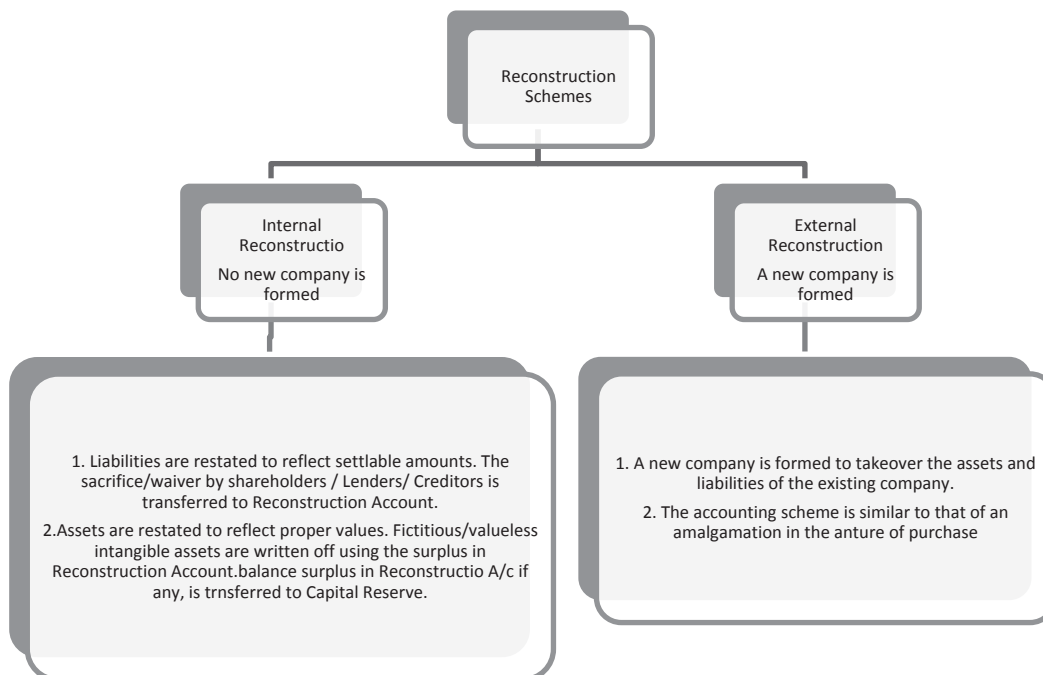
Reconstruction Schemes

Internal Reconstructio
No new company is formed

External Reconstruction
A new company is formed

1. Liabilities are restated to reflect settlable amounts. The sacrifice/waiver by shareholders / Lenders/ Creditors is transferred to Reconstruction Account.

2.Assets are restated to reflect proper values. Fictitious/valueless intangible assets are written off using the surplus in Reconstruction Account.balance surplus in Reconstructio A/c if any, is trnsferred to Capital Reserve.

1. A new company is formed to takeover the assets and liabilities of the existing company.

2. The accounting scheme is similar to that of an amalgamation in the anture of purchase